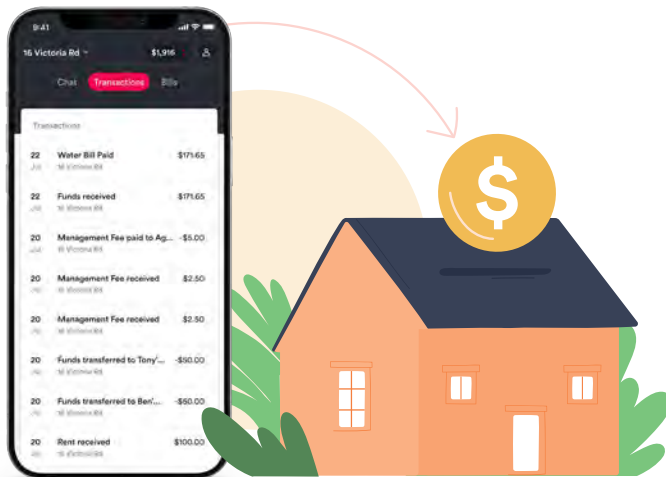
9:41

16 Victoria Rd

$1,916

Chat

Transactions

Bills

Transactions

22
Jul

Water Bill Paid
16 Victoria Rd

$171.65

22
Jul

Funds received
16 Victoria Rd

$171.65

20
Jul

Management Fee paid to Ag...

-$5.00

20
Jul

Management Fee received
16 Victoria Rd

$2.50

20
Jul

Management Fee received
16 Victoria Rd

$2.50

20
Jul

Funds transferred to Tony'...
16 Victoria Rd

-$50.00

20
Jul

Funds transferred to Ben'...
16 Victoria Rd

-$50.00

20
Jul

Rent received
16 Victoria Rd

$100.00

$